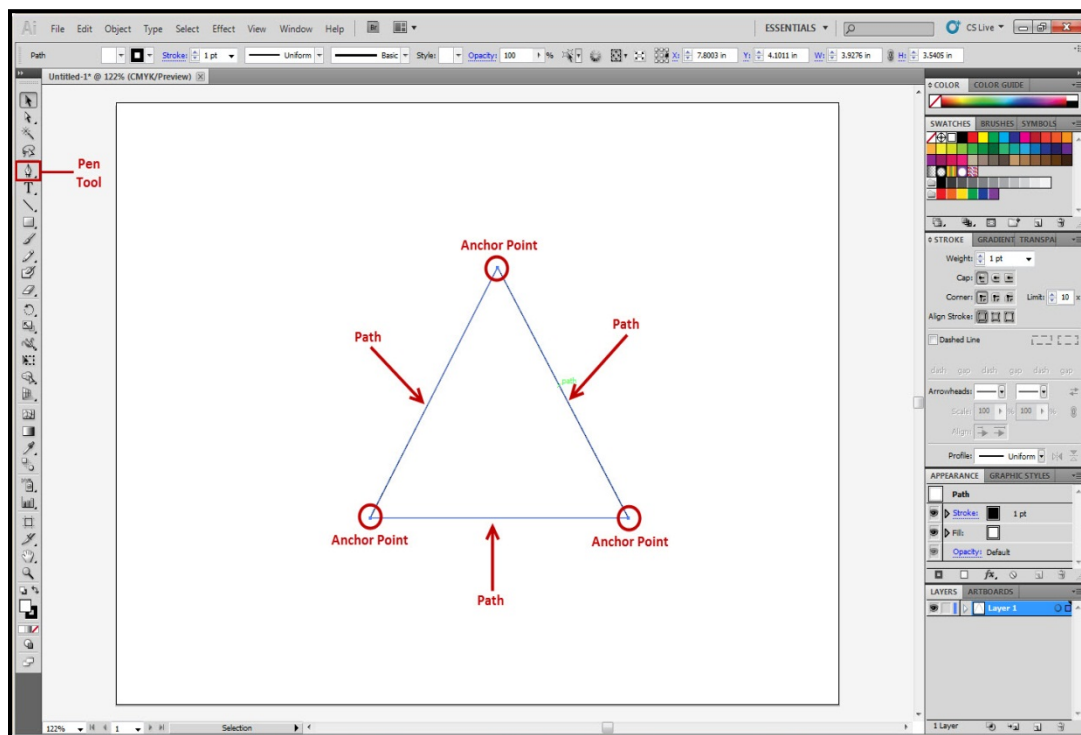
Ai File Edit Object Type Select Effect View Window Help Br

ESSENTIALS ▾ CS Live ▾

Path Stroke: 1 pt Uniform Basic Style: Opacity: 100 % X: 7.8003 in Y: 4.1011 in W: 3.9276 in H: 3.5405 in

Untitled-1* @ 122% (CMYK/Preview)

Pen Tool

Anchor Point

Path

Path

path

Anchor Point

Anchor Point

Path

COLOR COLOR GUIDE

SWATCHES BRUSHES SYMBOLS

STROKE GRADIENT TRANSPA

Weight: 1 pt

Cap:

Corner: Limit: 10

Align Stroke:

Dashed Line

dash gap dash gap dash gap

Arrowheads:

Scale: 100 % 100 %

Align:

Profile: Uniform

APPEARANCE GRAPHIC STYLES

Path

Stroke: 1 pt

Fill:

Opacity: Default

fx.

LAYERS ARTBOARDS

Layer 1

1 Layer

122% 1 Selection